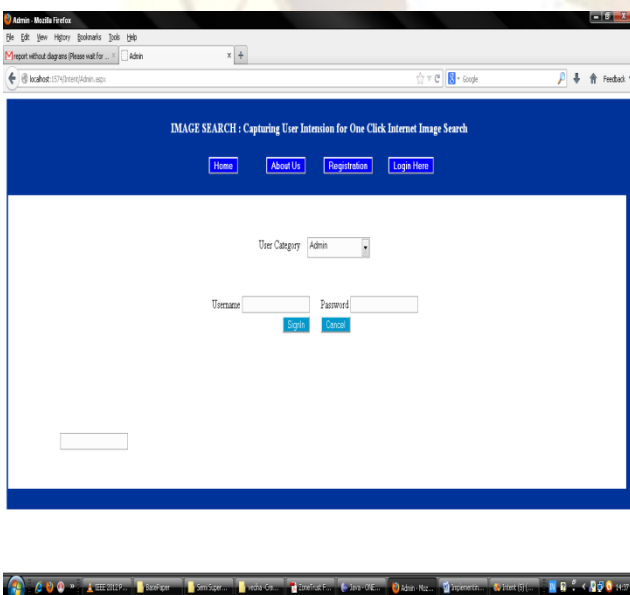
Admin - Mozilla Firefox

File Edit View History Bookmarks Tools Help

report without diagrams (Please wait for ... × Admin × +

localhost:15749/Intent/Admin.aspx

Google

Feedback

IMAGE SEARCH : Capturing User Intension for One Click Internet Image Search

Home About Us Registration Login Here

User Category Admin

Username Password

SignIn Cancel

IEEE 2012 P... BasePaper Simi Super... vecha - Cre... ZoneTrust F... Java - ONE... Admin - Moz... Implementin... Intent (5) (... 14:37